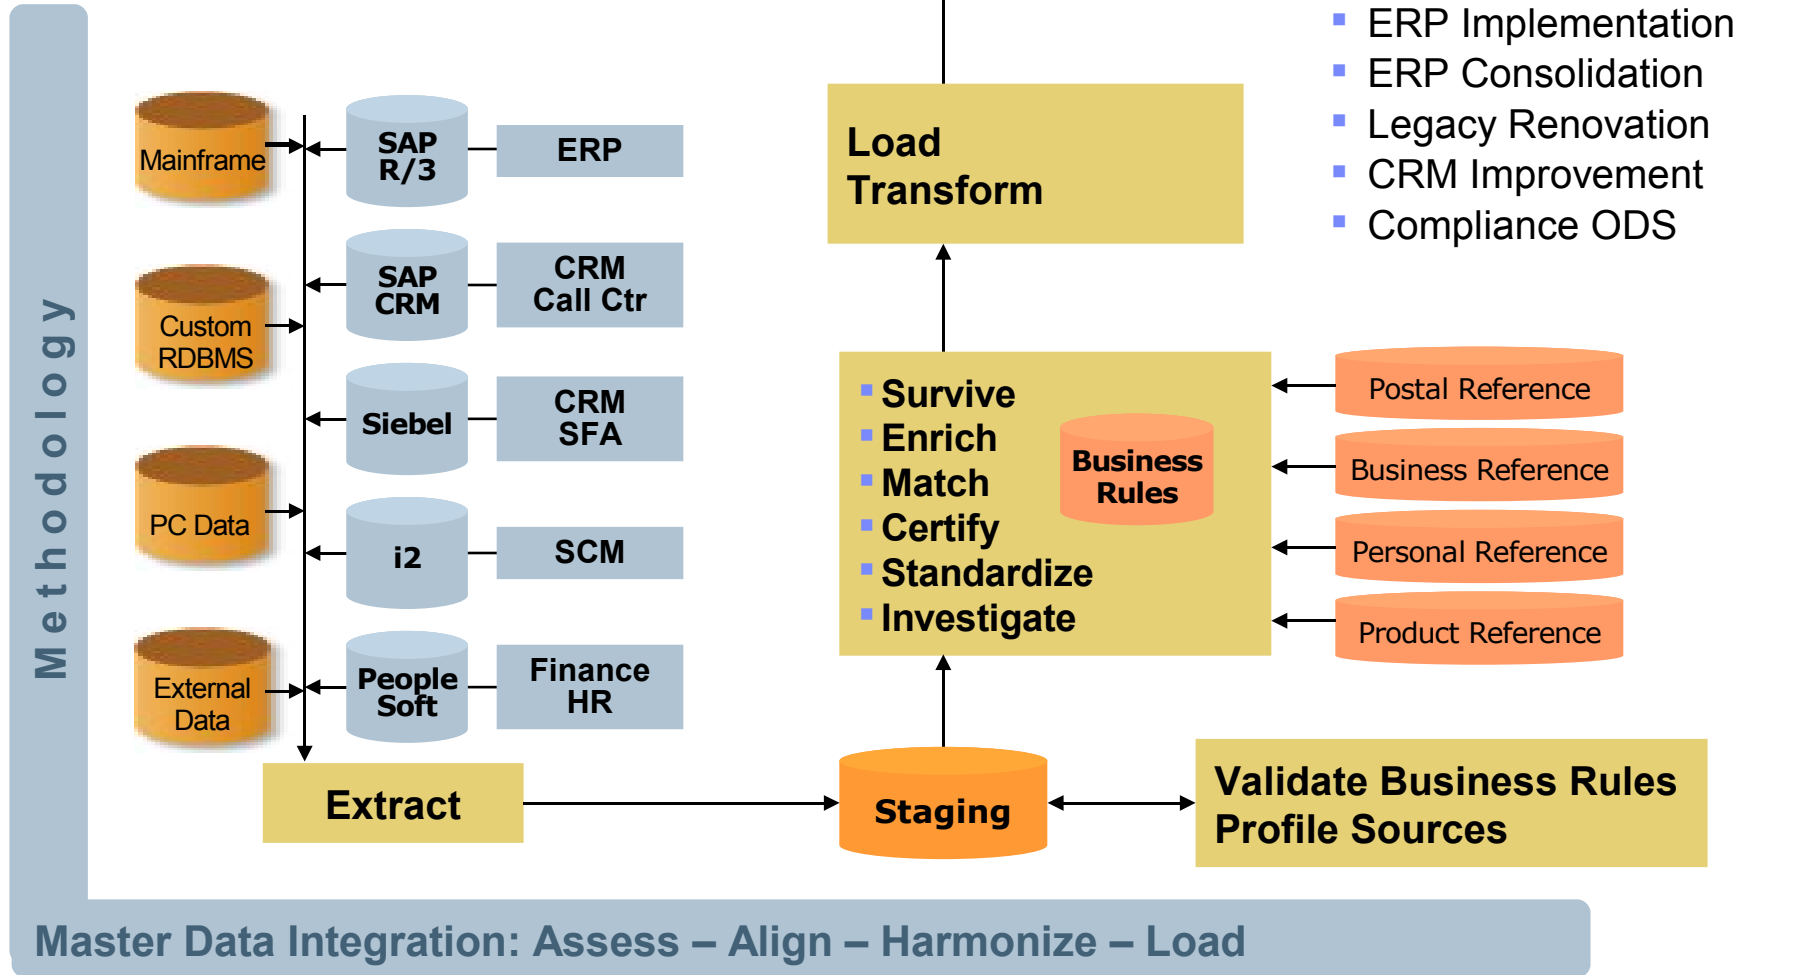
Methodology

Mainframe

Custom RDBMS

PC Data

External Data

SAP R/3

SAP CRM

Siebel

i2

People Soft

ERP

CRM Call Ctr

CRM SFA

SCM

Finance HR

Extract

Load Transform

- ERP Implementation
- ERP Consolidation
- Legacy Renovation
- CRM Improvement
- Compliance ODS

- Survive
- Enrich
- Match
- Certify
- Standardize
- Investigate

Business Rules

Postal Reference

Business Reference

Personal Reference

Product Reference

Staging

Validate Business Rules
Profile Sources

Master Data Integration: Assess – Align – Harmonize – Load